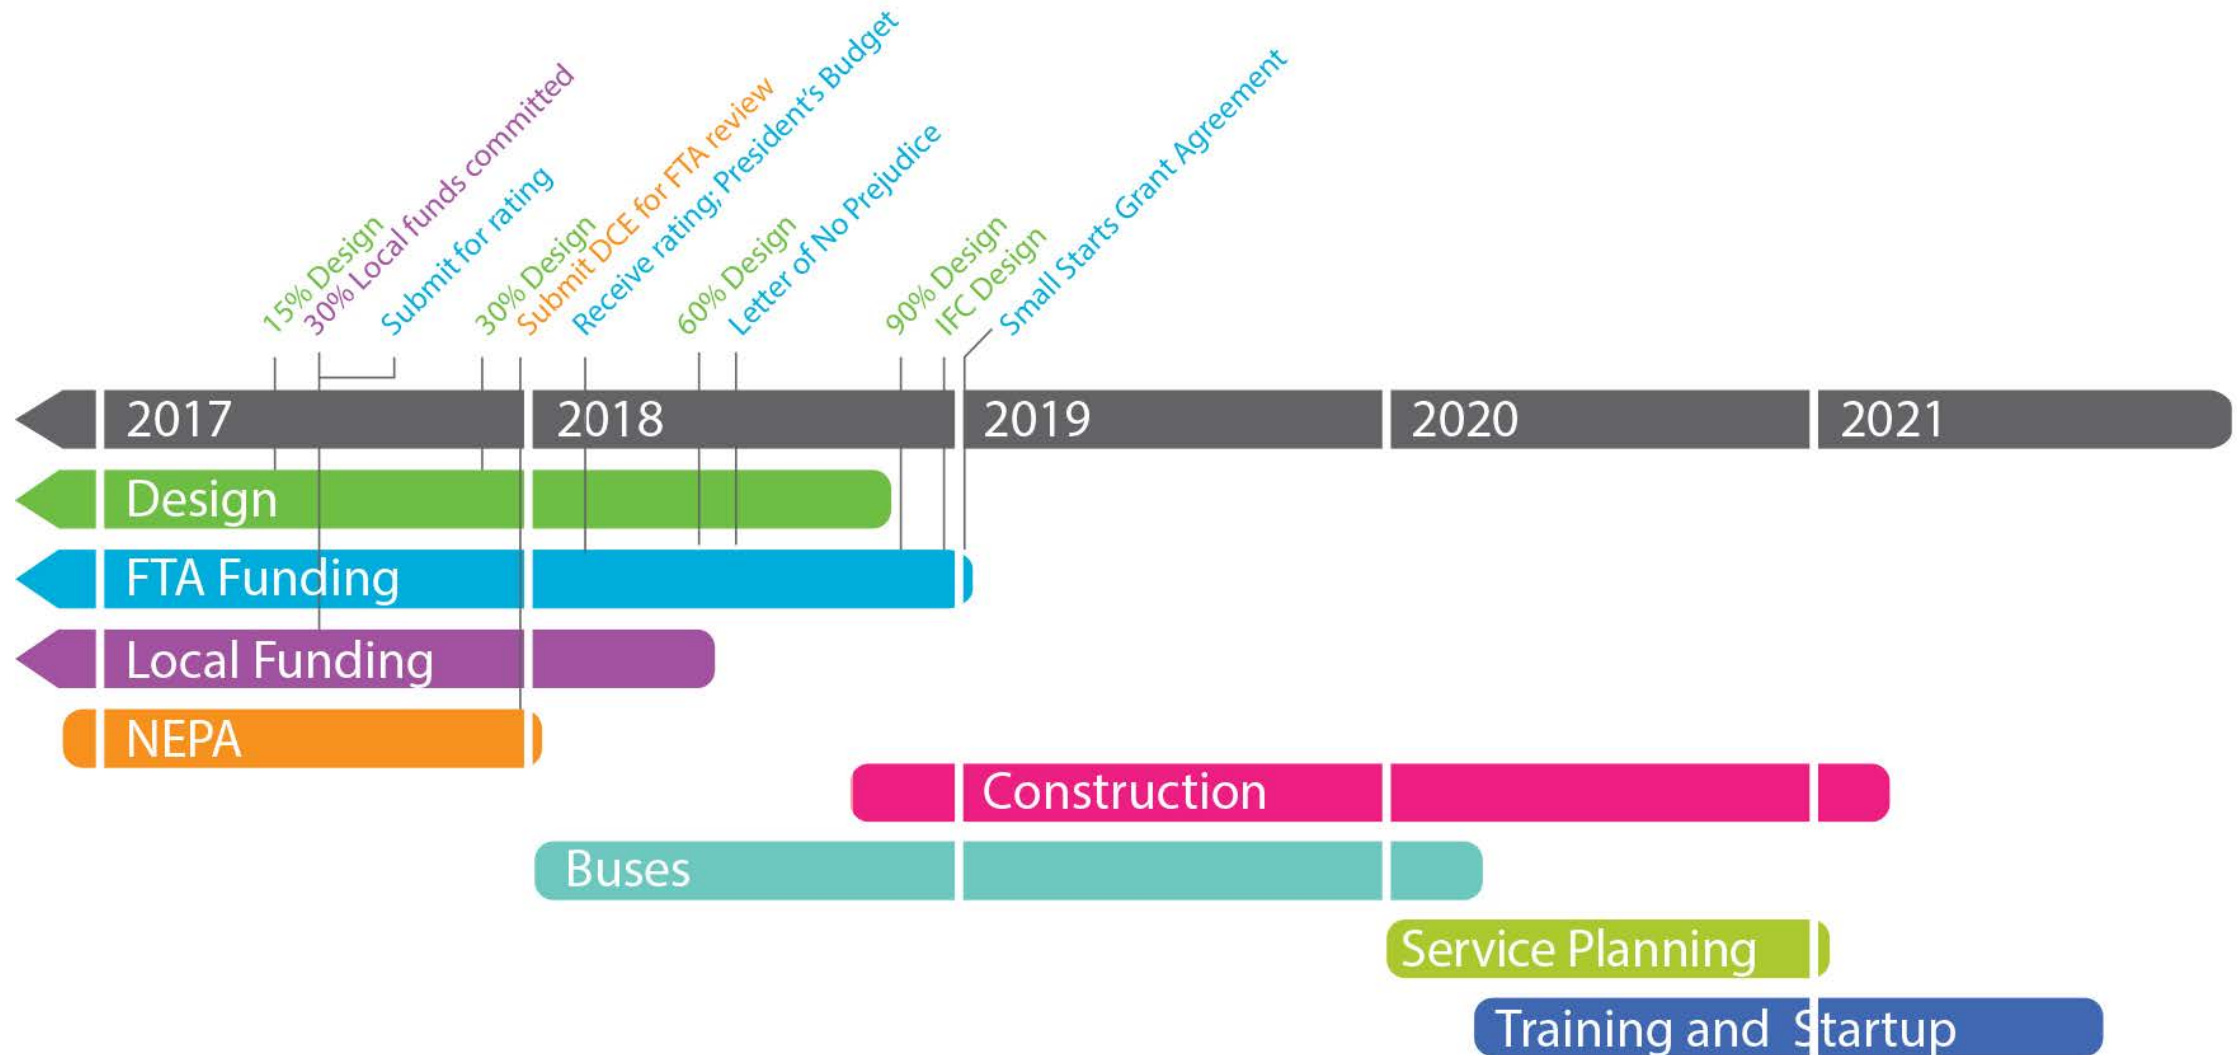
15% Design
30% Local funds committed
Submit for rating
30% Design
Submit DCE for FTA review
Receive rating; President's Budget
60% Design
Letter of No Prejudice
90% Design
IFC Design
Small Starts Grant Agreement

2017
2018
2019
2020
2021

Design
FTA Funding
Local Funding
NEPA
Construction
Buses
Service Planning
Training and Startup